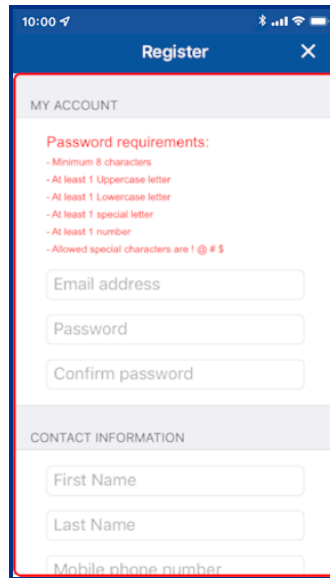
10:00

Register

MY ACCOUNT

Password requirements:
- Minimum 8 characters
- At least 1 Uppercase letter
- At least 1 Lowercase letter
- At least 1 special letter
- At least 1 number
- Allowed special characters are ! @ # $

Email address

Password

Confirm password

CONTACT INFORMATION

First Name

Last Name

Mobile phone number